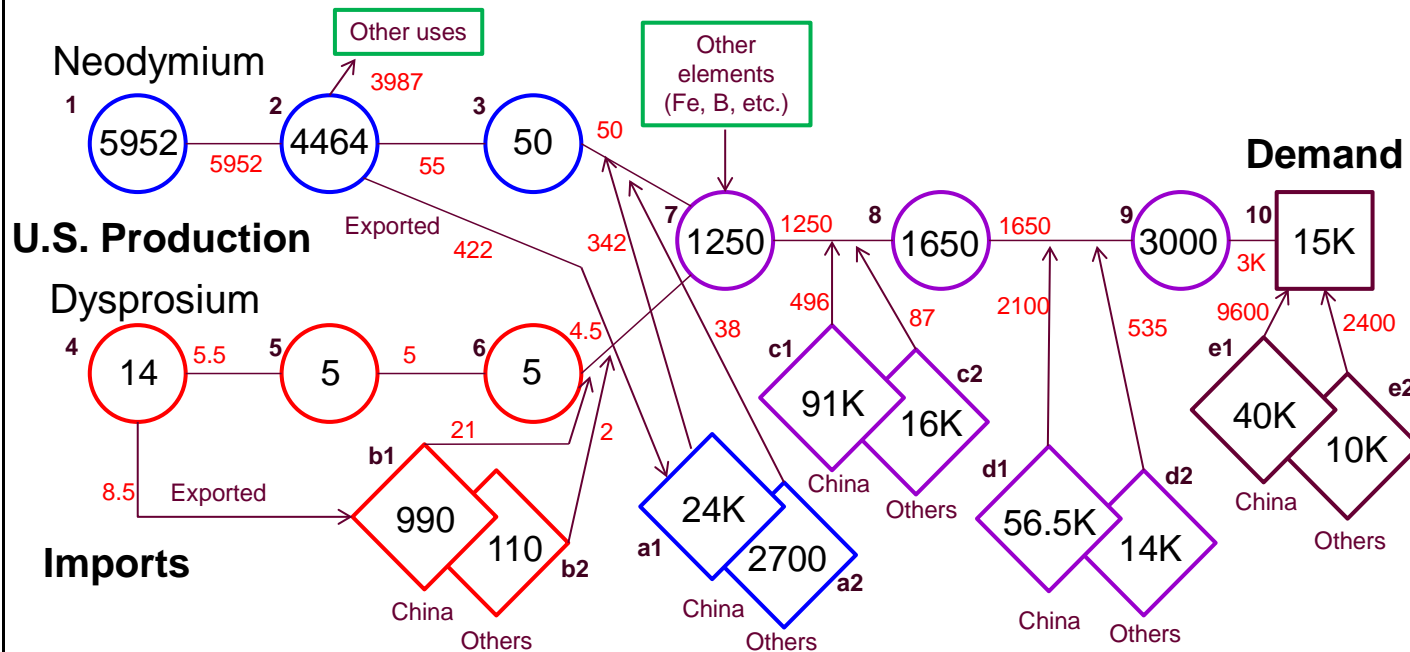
Neodymium

Other uses

3987

1 5952 5952 2 4464 55 3 50 50

Other elements (Fe, B, etc.)

Demand

Exported 422 342 7 1250 1250 8 1650 1650 9 3000 10 15K 3K

U.S. Production

Dysprosium

4 14 5.5 5 5 5 6 5 4.5

38

496 87 2100 535 9600 2400

c1 91K c2 16K China Others

e1 40K e2 10K China Others

b1 21 2

8.5 Exported 990 110 b2

Imports

China Others

a1 24K 2700 a2 China Others

d1 56.5K d2 14K China Others